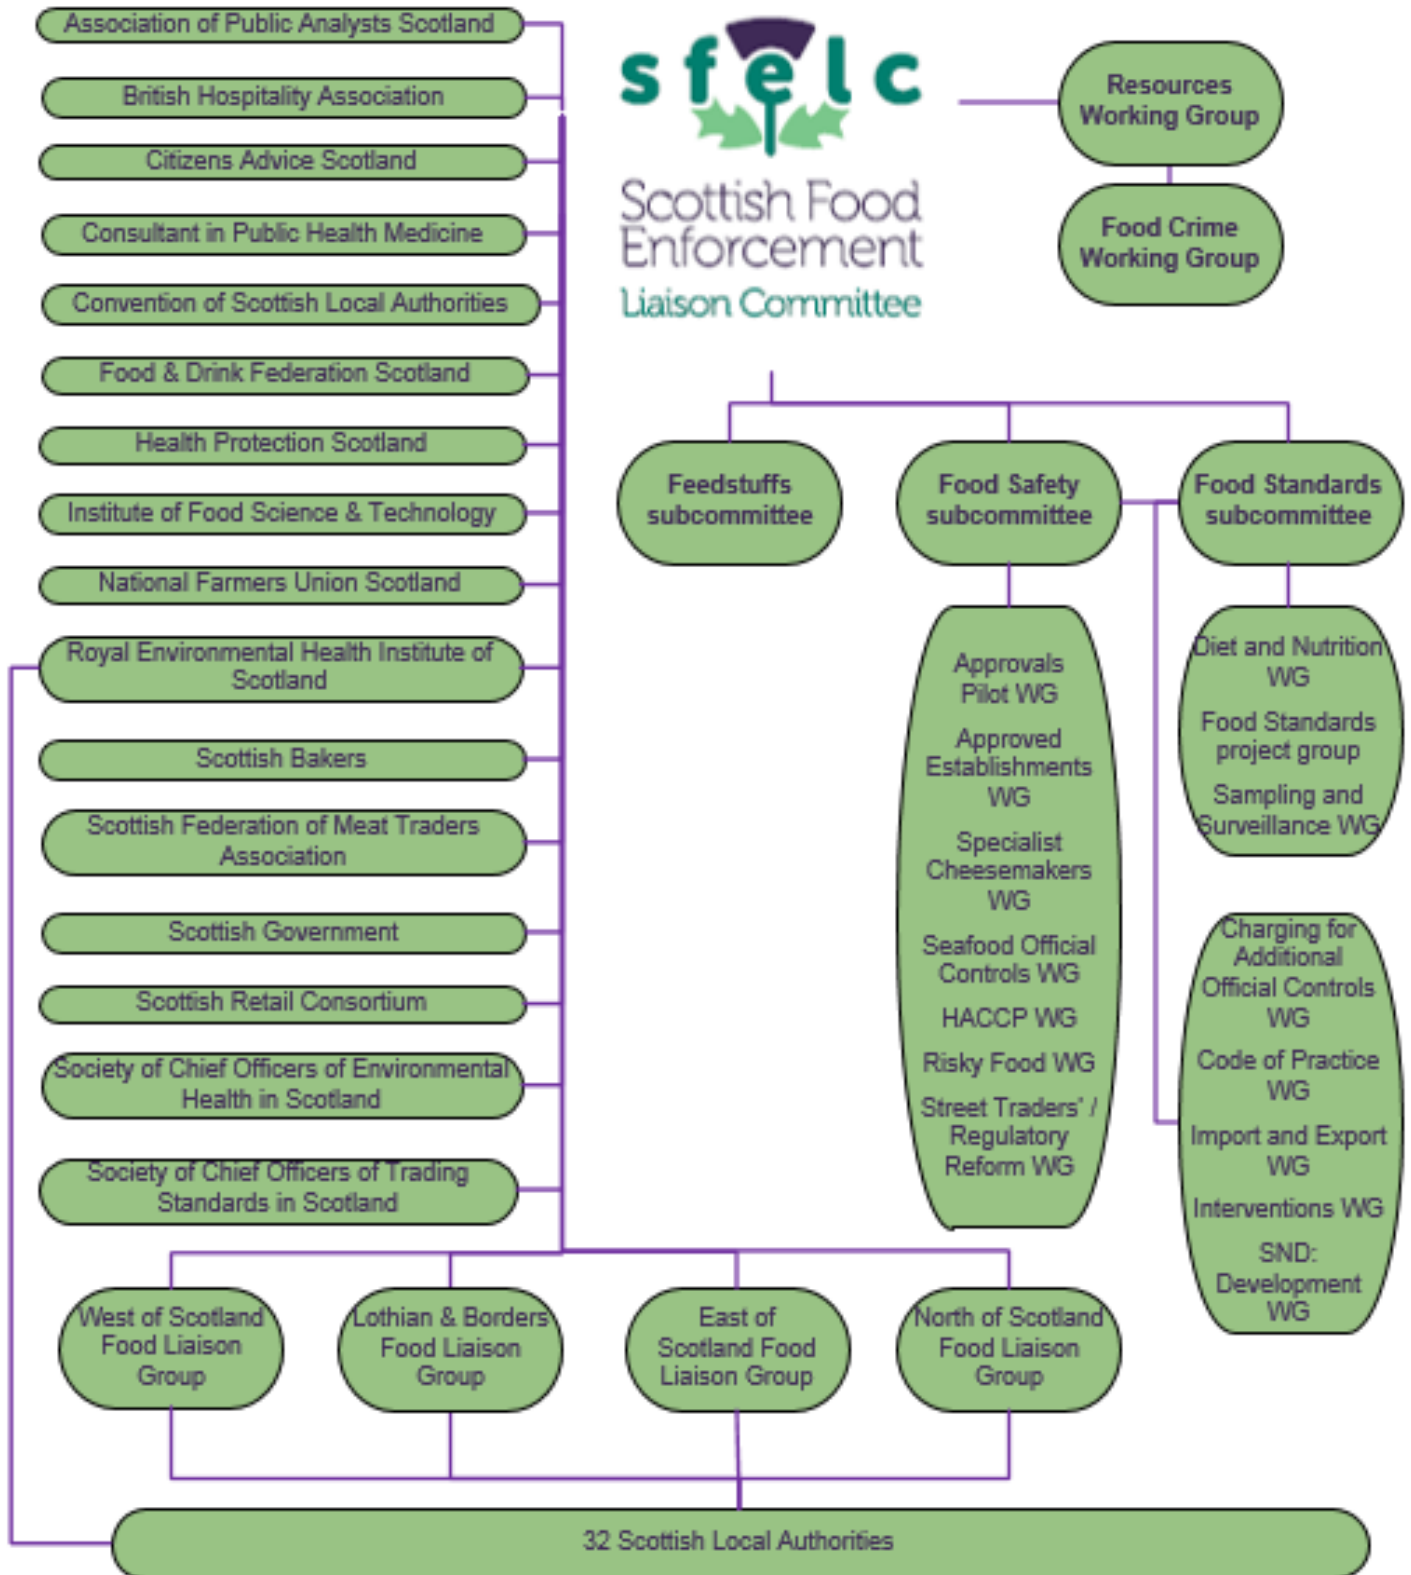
Association of Public Analysts Scotland

British Hospitality Association

Citizens Advice Scotland

Consultant in Public Health Medicine

Convention of Scottish Local Authorities

Food & Drink Federation Scotland

Health Protection Scotland

Institute of Food Science & Technology

National Farmers Union Scotland

Royal Environmental Health Institute of Scotland

Scottish Bakers

Scottish Federation of Meat Traders Association

Scottish Government

Scottish Retail Consortium

Society of Chief Officers of Environmental Health in Scotland

Society of Chief Officers of Trading Standards in Scotland

sfelc

Scottish Food Enforcement Liaison Committee

Resources Working Group

Food Crime Working Group

Feedstuffs subcommittee

Food Safety subcommittee

Food Standards subcommittee

Approvals Pilot WG

Approved Establishments WG

Specialist Cheesemakers WG

Seafood Official Controls WG

HACCP WG

Risky Food WG

Street Traders' / Regulatory Reform WG

Diet and Nutrition WG

Food Standards project group

Sampling and Surveillance WG

Charging for Additional Official Controls WG

Code of Practice WG

Import and Export WG

Interventions WG

SND: Development WG

West of Scotland Food Liaison Group

Lothian & Borders Food Liaison Group

East of Scotland Food Liaison Group

North of Scotland Food Liaison Group

32 Scottish Local Authorities